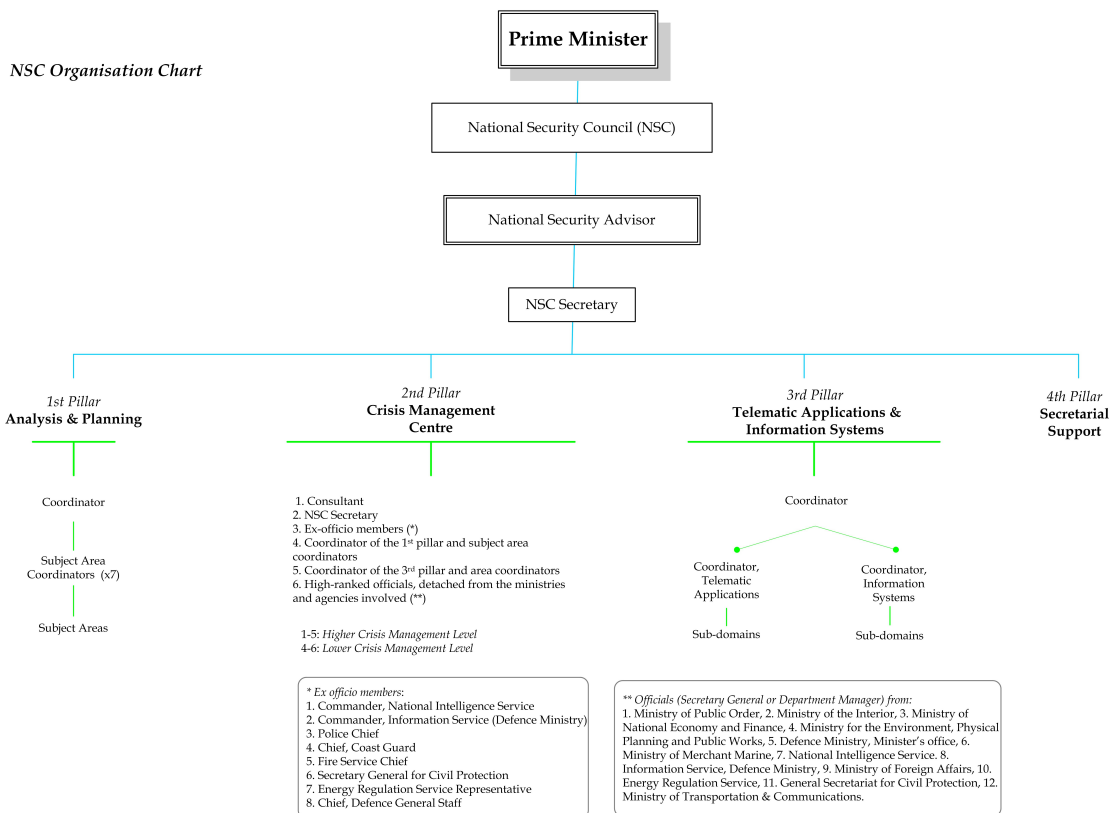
NSC Organisation Chart

Prime Minister

National Security Council (NSC)

National Security Advisor

NSC Secretary

1st Pillar
Analysis & Planning

Coordinator

Subject Area Coordinators (x7)

Subject Areas

2nd Pillar
Crisis Management Centre

1. Consultant
2. NSC Secretary
3. Ex-officio members (*)
4. Coordinator of the 1st pillar and subject area coordinators
5. Coordinator of the 3rd pillar and area coordinators
6. High-ranked officials, detached from the ministries and agencies involved (**)

1-5: Higher Crisis Management Level
4-6: Lower Crisis Management Level

* Ex officio members:
1. Commander, National Intelligence Service
2. Commander, Information Service (Defence Ministry)
3. Police Chief
4. Chief, Coast Guard
5. Fire Service Chief
6. Secretary General for Civil Protection
7. Energy Regulation Service Representative
8. Chief, Defence General Staff

3rd Pillar
Telematic Applications & Information Systems

Coordinator

Coordinator, Telematic Applications

Sub-domains

Coordinator, Information Systems

Sub-domains

** Officials (Secretary General or Department Manager) from:
1. Ministry of Public Order, 2. Ministry of the Interior, 3. Ministry of National Economy and Finance, 4. Ministry for the Environment, Physical Planning and Public Works, 5. Defence Ministry, Minister's office, 6. Ministry of Merchant Marine, 7. National Intelligence Service. 8. Information Service, Defence Ministry, 9. Ministry of Foreign Affairs, 10. Energy Regulation Service, 11. General Secretariat for Civil Protection, 12. Ministry of Transportation & Communications.

4th Pillar
Secretarial Support